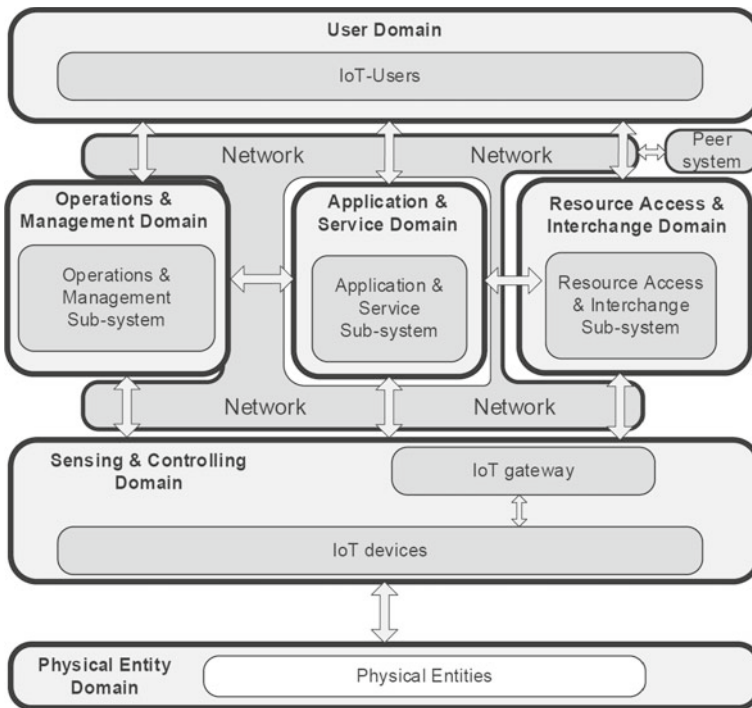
User Domain

IoT-Users

Network

Network

Peer system

Operations & Management Domain

Operations & Management Sub-system

Application & Service Domain

Application & Service Sub-system

Resource Access & Interchange Domain

Resource Access & Interchange Sub-system

Network

Network

Sensing & Controlling Domain

IoT gateway

IoT devices

Physical Entity Domain

Physical Entities